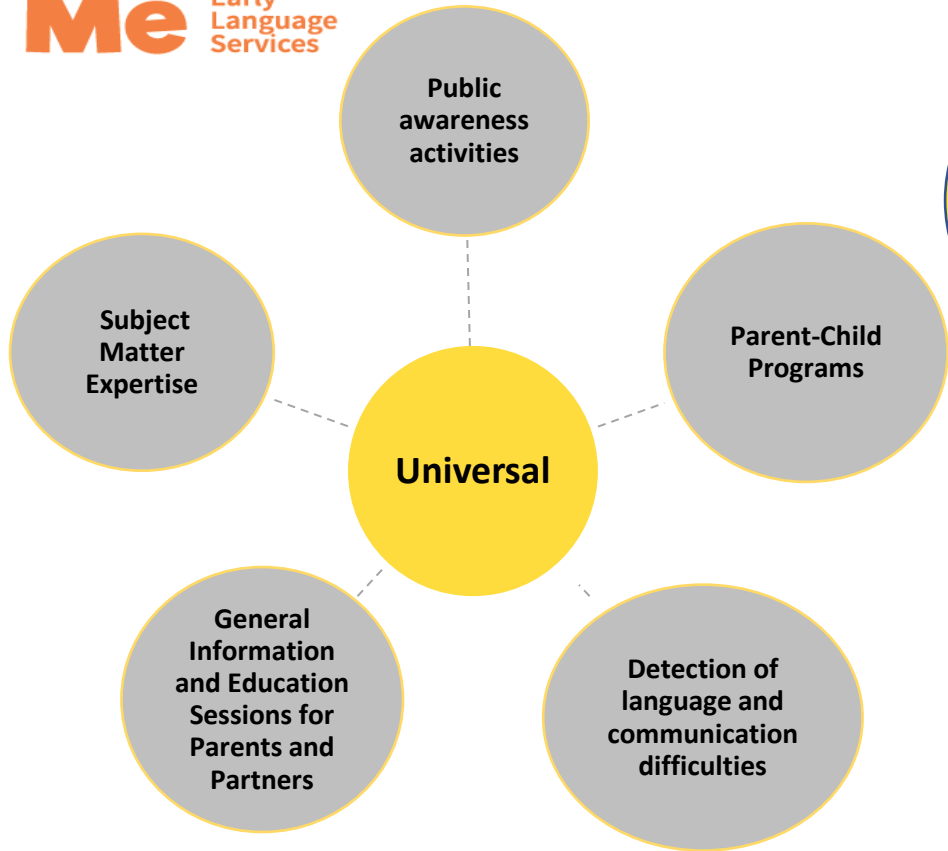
Me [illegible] Language Services

Public awareness activities

Subject Matter Expertise

Parent-Child Programs

Universal

General Information and Education Sessions for Parents and Partners

Detection of language and communication difficulties